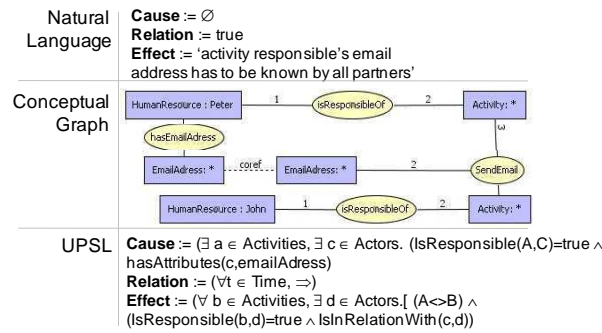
Natural Language

**Cause** := $\emptyset$
**Relation** := true
**Effect** := 'activity responsible's email address has to be known by all partners'

Conceptual Graph

HumanResource : Peter
1
isResponsibleOf
2
Activity: *
hasEmailAdress
ω
EmailAdress: *
coref
EmailAdress: *
2
SendEmail
HumanResource : John
1
isResponsibleOf
2
Activity: *

UPSL

**Cause** := ($\exists$ a $\in$ Activities, $\exists$ c $\in$ Actors. (IsResponsible(A,C)=true $\wedge$ hasAttributes(c,emailAdress)
**Relation** := ($\forall$t $\in$ Time, $\Rightarrow$)
**Effect** := ($\forall$ b $\in$ Activities, $\exists$ d $\in$ Actors.[ (A<>B) $\wedge$ (IsResponsible(b,d)=true $\wedge$ IsInRelationWith(c,d))